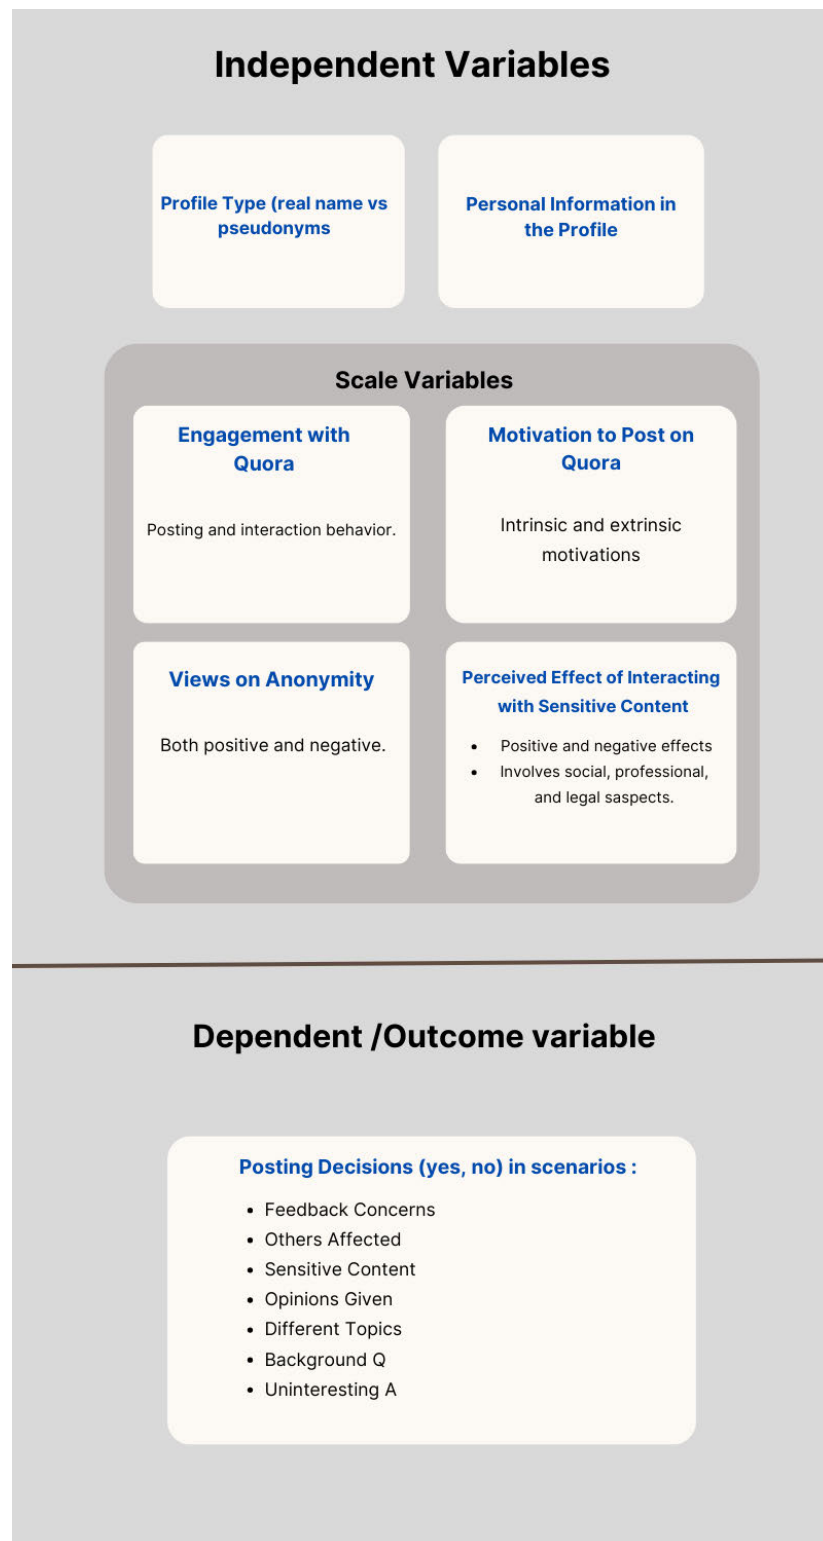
Independent Variables

Profile Type (real name vs pseudonyms

Personal Information in the Profile

Scale Variables

Engagement with Quora

Posting and interaction behavior.

Motivation to Post on Quora

Intrinsic and extrinsic motivations

Views on Anonymity

Both positive and negative.

Perceived Effect of Interacting with Sensitive Content

- Positive and negative effects
- Involves social, professional, and legal saspects.

Dependent /Outcome variable

Posting Decisions (yes, no) in scenarios :

- Feedback Concerns
- Others Affected
- Sensitive Content
- Opinions Given
- Different Topics
- Background Q
- Uninteresting A